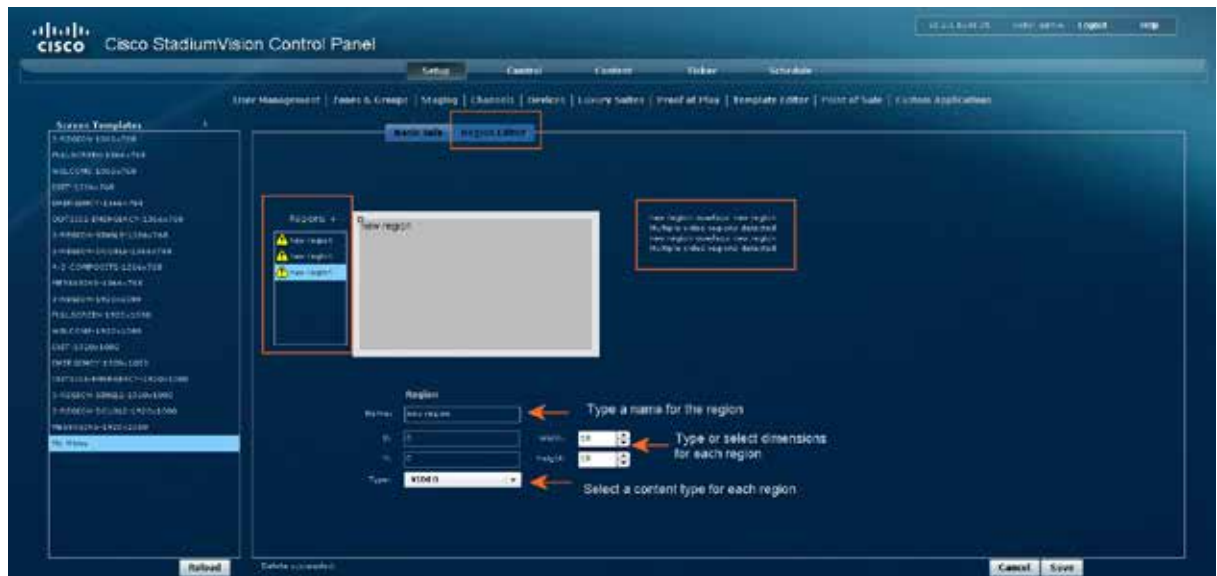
cisco Cisco StadiumVision Control Panel

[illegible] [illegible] Logout Help

Setup Control Content Ticker Schedule

User Management | Zones & Groups | Staging | Channels | Devices | Luxury Suites | Proof of Play | Template Editor | Point of Sale | Custom Applications

Screen Templates

1-VIDEO-1366x768
FULLSCREEN-1366x768
WELCOME-1366x768
EXIT-1366x768
EMERGENCY-1366x768
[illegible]
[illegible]
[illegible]
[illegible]
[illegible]
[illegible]
FULLSCREEN-1920x1080
WELCOME-1920x1080
EXIT-1920x1080
EMERGENCY-1920x1080
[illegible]
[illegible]
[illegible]
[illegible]
My Menu

Basic Info Region Editor

Regions +

New region
New region
New region

New region

New region overlaps new region
Multiple video regions detected
New region overlaps new region
Multiple video regions detected

Region

Name: New region

Type a name for the region

X: 0 Width: 10
Y: 0 Height: 10

Type or select dimensions for each region

Type: VIDEO

Select a content type for each region

Reload

Delete succeeded

Cancel Save